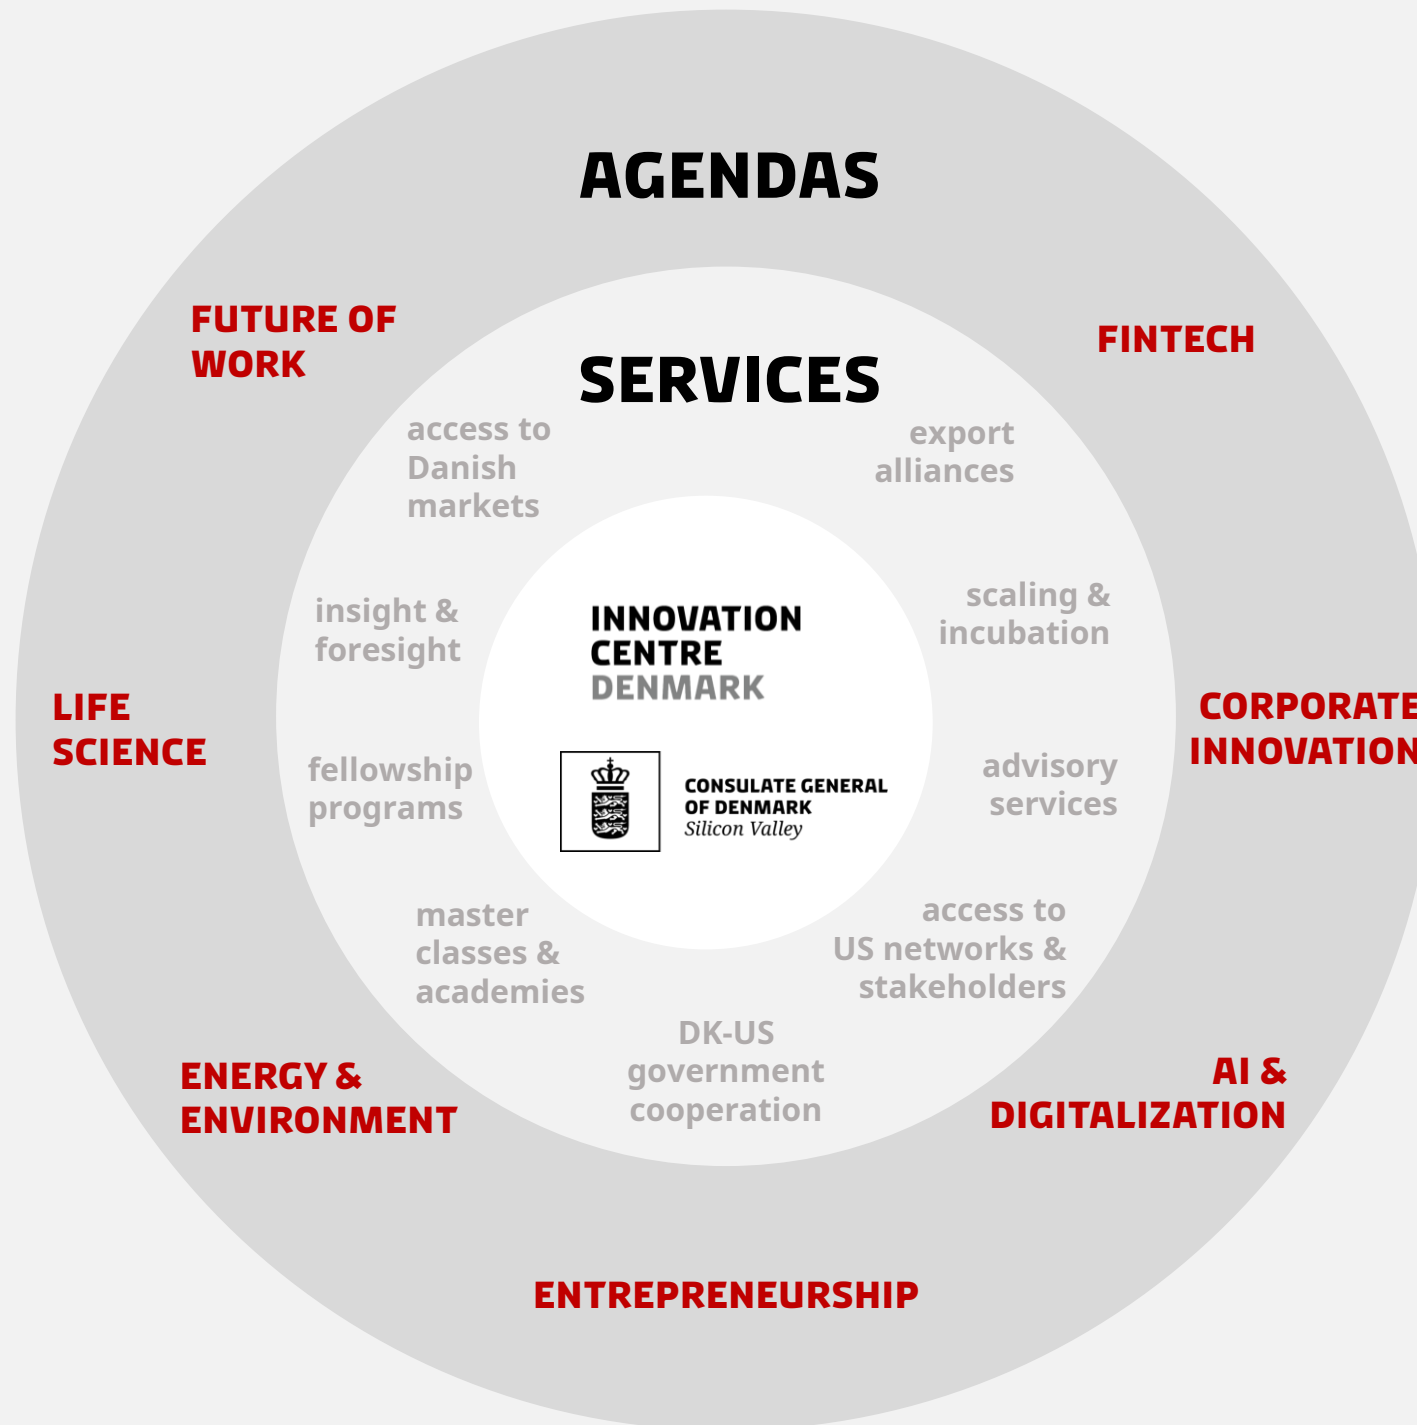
AGENDAS

FUTURE OF WORK

FINTECH

SERVICES

access to Danish markets

export alliances

insight & foresight

INNOVATION CENTRE DENMARK

scaling & incubation

LIFE SCIENCE

CORPORATE INNOVATION

fellowship programs

CONSULATE GENERAL OF DENMARK Silicon Valley

advisory services

master classes & academies

access to US networks & stakeholders

DK-US government cooperation

ENERGY & ENVIRONMENT

AI & DIGITALIZATION

ENTREPRENEURSHIP